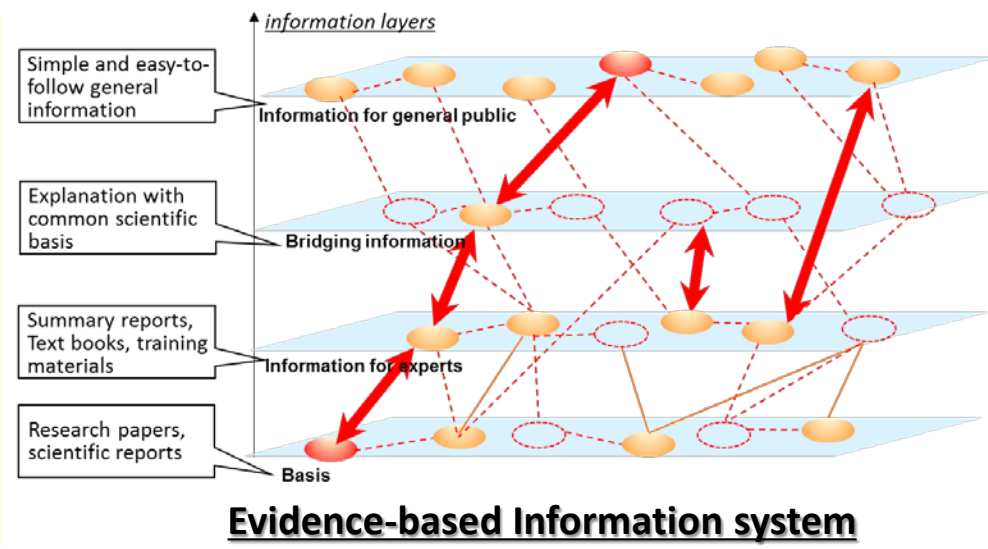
information layers

Simple and easy-to-follow general information

Information for general public

Explanation with common scientific basis

Bridging information

Summary reports, Text books, training materials

Information for experts

Research papers, scientific reports

Basis

Evidence-based Information system